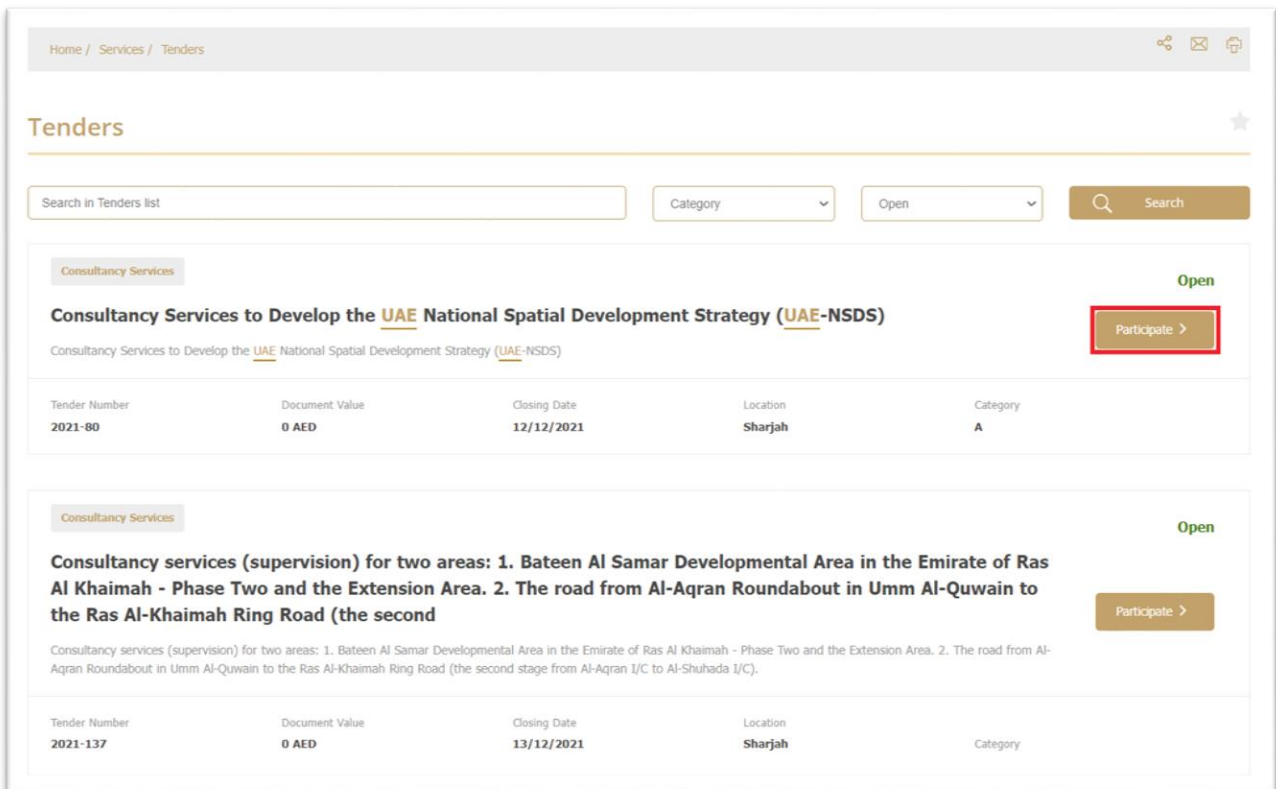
Home / Services / Tenders

Tenders

Search in Tenders list

Category

Open

Search

Consultancy Services

Open

Consultancy Services to Develop the UAE National Spatial Development Strategy (UAE-NSDS)

Participate >

Consultancy Services to Develop the UAE National Spatial Development Strategy (UAE-NSDS)

| Tender Number | Document Value | Closing Date | Location | Category |
|---|---|---|---|---|
| 2021-80 | 0 AED | 12/12/2021 | Sharjah | A |

Consultancy Services

Open

Consultancy services (supervision) for two areas: 1. Bateen Al Samar Developmental Area in the Emirate of Ras Al Khaimah - Phase Two and the Extension Area. 2. The road from Al-Aqran Roundabout in Umm Al-Quwain to the Ras Al-Khaimah Ring Road (the second

Participate >

Consultancy services (supervision) for two areas: 1. Bateen Al Samar Developmental Area in the Emirate of Ras Al Khaimah - Phase Two and the Extension Area. 2. The road from Al-Aqran Roundabout in Umm Al-Quwain to the Ras Al-Khaimah Ring Road (the second stage from Al-Aqran I/C to Al-Shuhada I/C).

| Tender Number | Document Value | Closing Date | Location | Category |
|---|---|---|---|---|
| 2021-137 | 0 AED | 13/12/2021 | Sharjah | |